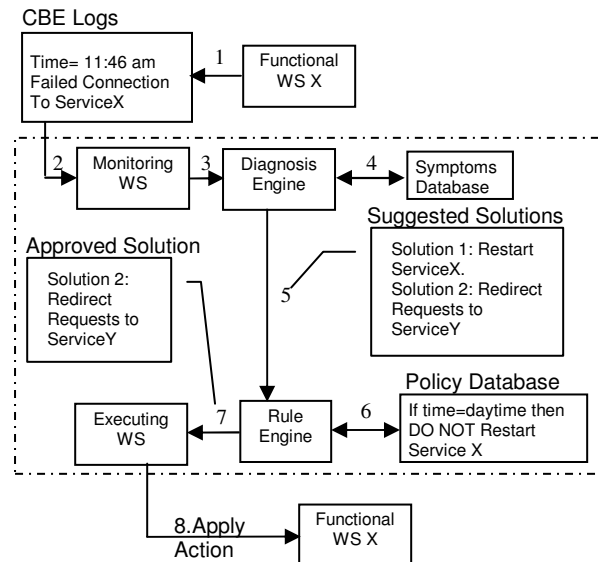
CBE Logs

Time= 11:46 am
Failed Connection
To ServiceX

1

Functional
WS X

2

Monitoring
WS

3

Diagnosis
Engine

4

Symptoms
Database

Suggested Solutions

Solution 1: Restart
ServiceX.
Solution 2: Redirect
Requests to
ServiceY

Approved Solution

Solution 2:
Redirect
Requests to
ServiceY

5

Policy Database

Executing
WS

7

Rule
Engine

6

If time=daytime then
DO NOT Restart
Service X

8.Apply
Action

Functional
WS X